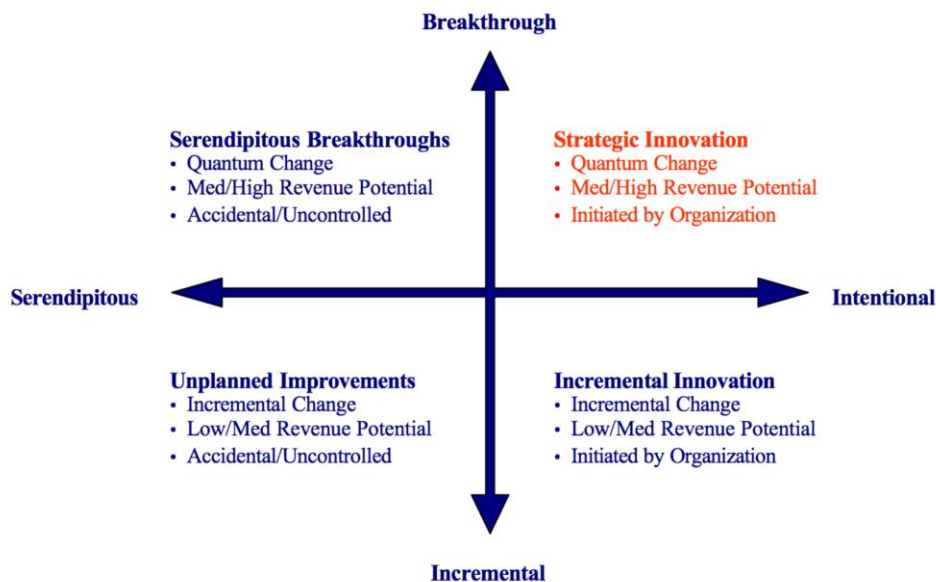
Breakthrough

Serendipitous Breakthroughs
• Quantum Change
• Med/High Revenue Potential
• Accidental/Uncontrolled

Strategic Innovation
• Quantum Change
• Med/High Revenue Potential
• Initiated by Organization

Serendipitous

Intentional

Unplanned Improvements
• Incremental Change
• Low/Med Revenue Potential
• Accidental/Uncontrolled

Incremental Innovation
• Incremental Change
• Low/Med Revenue Potential
• Initiated by Organization

Incremental